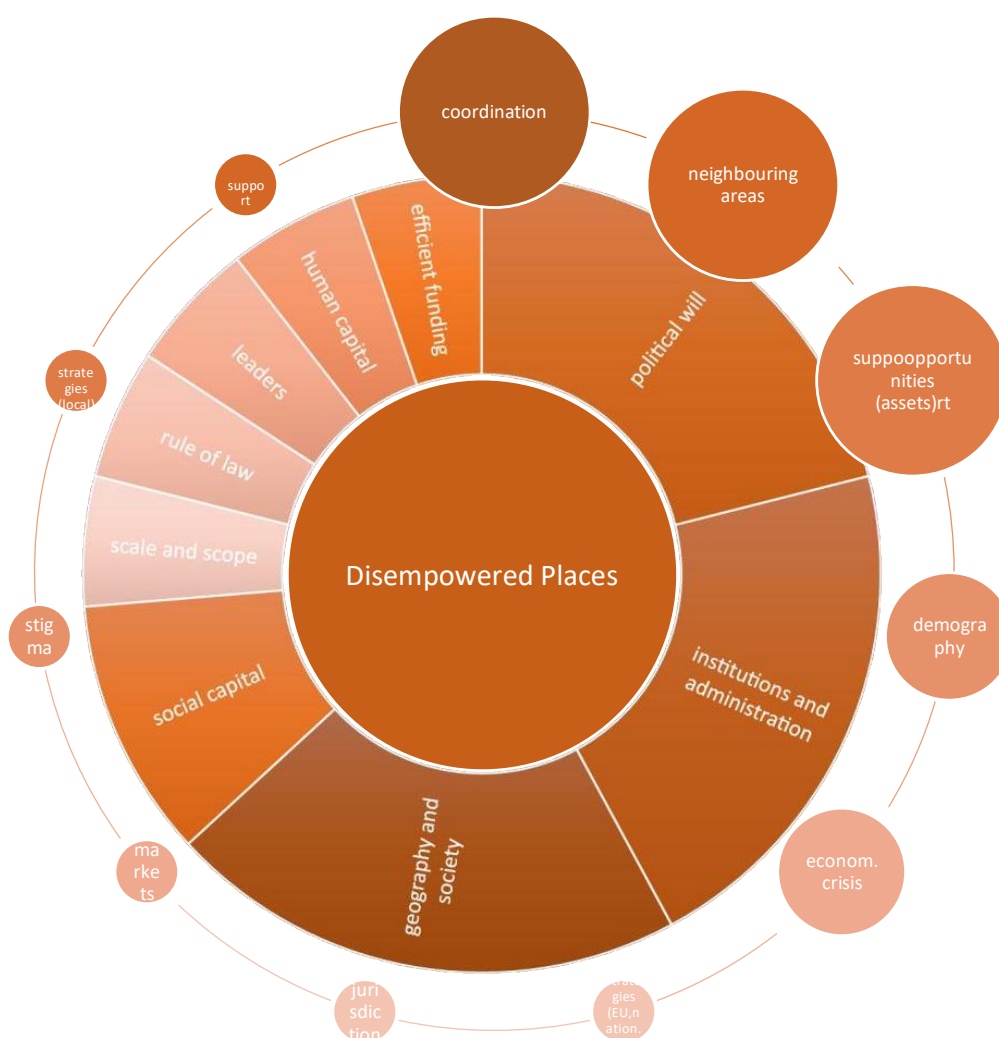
coordination

neighbouring areas

suppoopportunities (assets)rt

demography

econom. crisis

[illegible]gies (EU,nation.

jurisdiction

markets

stigma

strategies (local)

support

efficient funding

human capital

leaders

rule of law

scale and scope

social capital

geography and society

institutions and administration

political will

Disempowered Places